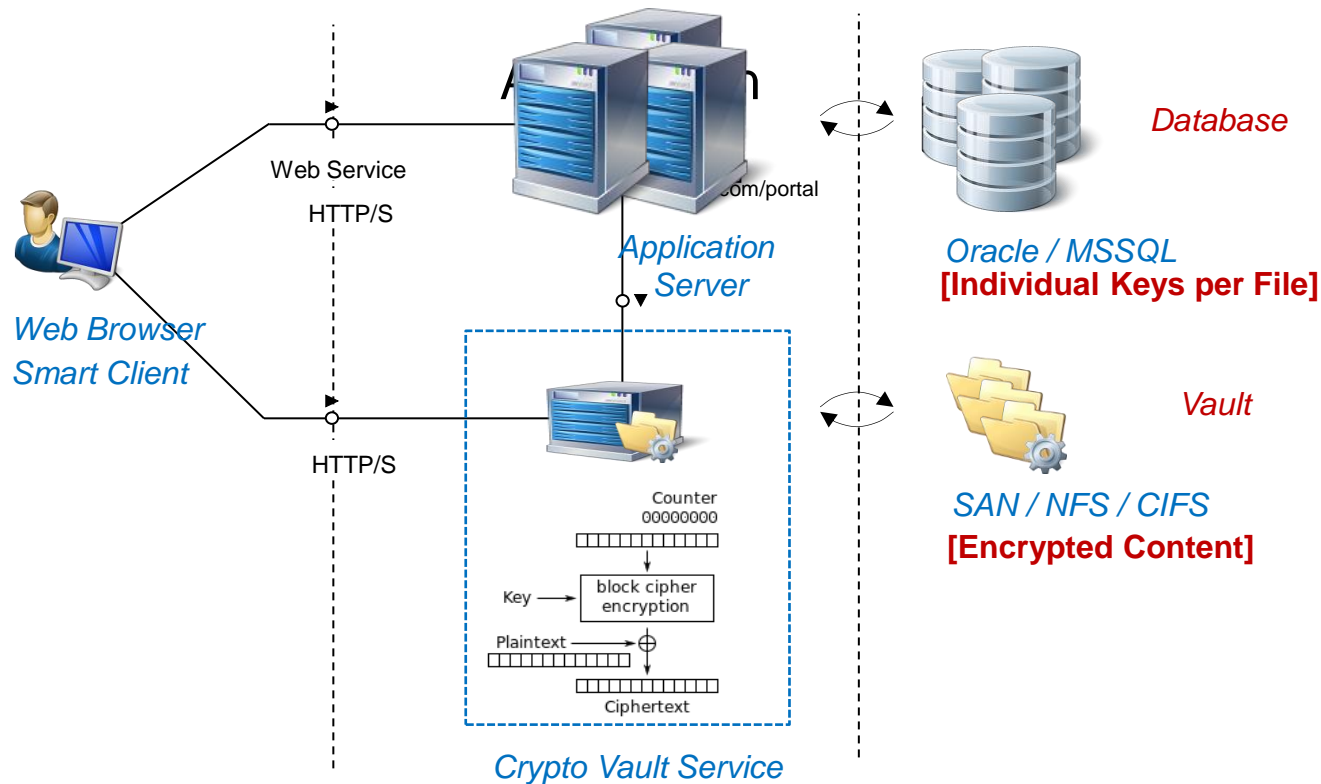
Web Service

HTTP/S

com/portal

Application Server

Database

Oracle / MSSQL
[Individual Keys per File]

Web Browser
Smart Client

HTTP/S

Vault

SAN / NFS / CIFS
[Encrypted Content]

Counter
00000000

Key

block cipher encryption

Plaintext

Ciphertext

Crypto Vault Service